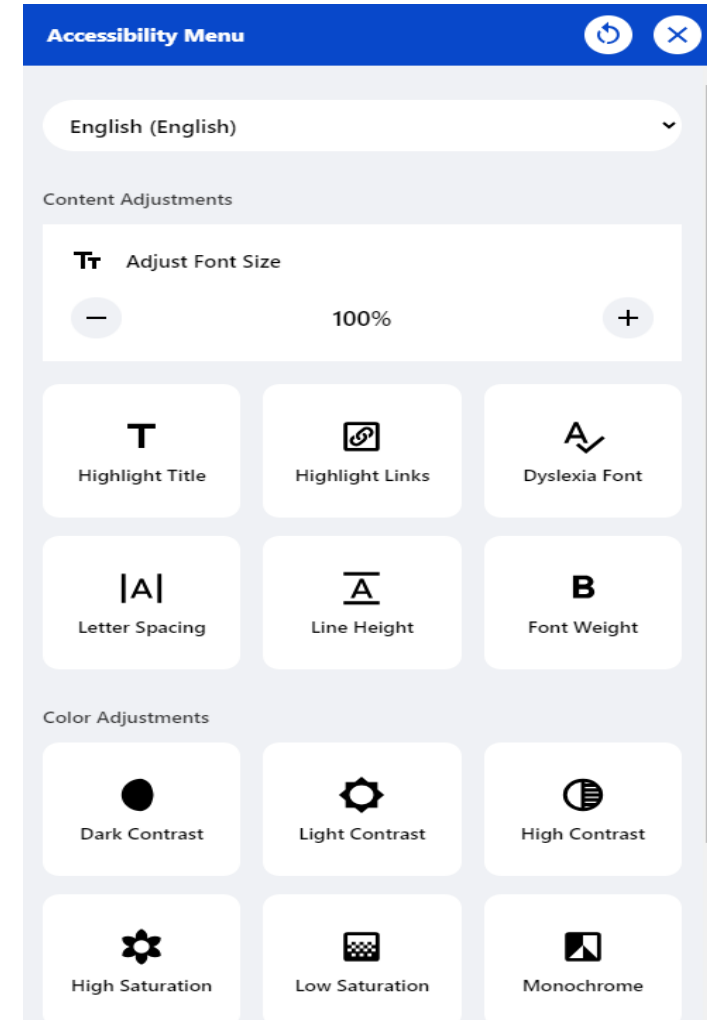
Accessibility Menu

English (English)

Content Adjustments

Tт Adjust Font Size

− 100% +

T
Highlight Title

Highlight Links

Dyslexia Font

|A|
Letter Spacing

A
Line Height

B
Font Weight

Color Adjustments

Dark Contrast

Light Contrast

High Contrast

High Saturation

Low Saturation

Monochrome